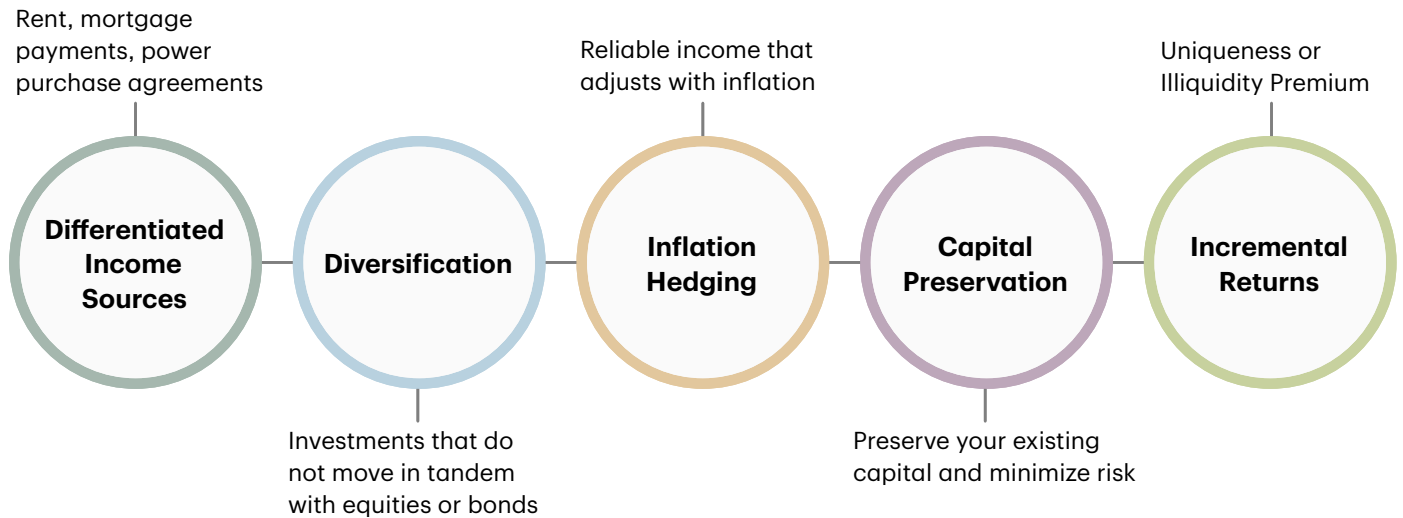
Rent, mortgage payments, power purchase agreements

Differentiated Income Sources

Diversification

Investments that do not move in tandem with equities or bonds

Reliable income that adjusts with inflation

Inflation Hedging

Capital Preservation

Preserve your existing capital and minimize risk

Uniqueness or Illiquidity Premium

Incremental Returns